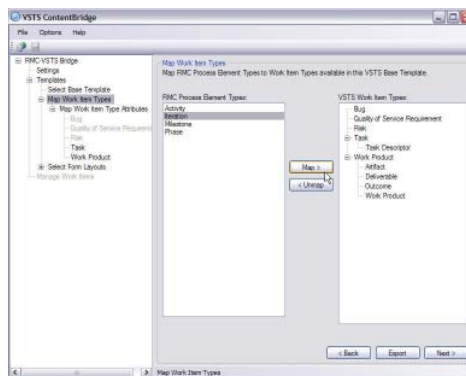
VSTS ContentBridge

File Options Help

RMC-VSTS Bridge
Settings
Templates
Select Base Template
Map Work Item Types
Map Work Item Type Attributes
Bug
Quality of Service Requireme
Risk
Task
Work Product
Select Form Layouts
Manage Work Items

Map Work Item Types
Map RMC Process Element Types to Work Item Types available in this VSTS Base Template.

RMC Process Element Types:
Activity
Iteration
Milestone
Phase

Map >
< Unmap

VSTS Work Item Types:
Bug
Quality of Service Requirement
Risk
Task
Task Descriptor
Work Product
Artifact
Deliverable
Outcome
Work Product

< Back
Export
Next >

Map Work Item Types